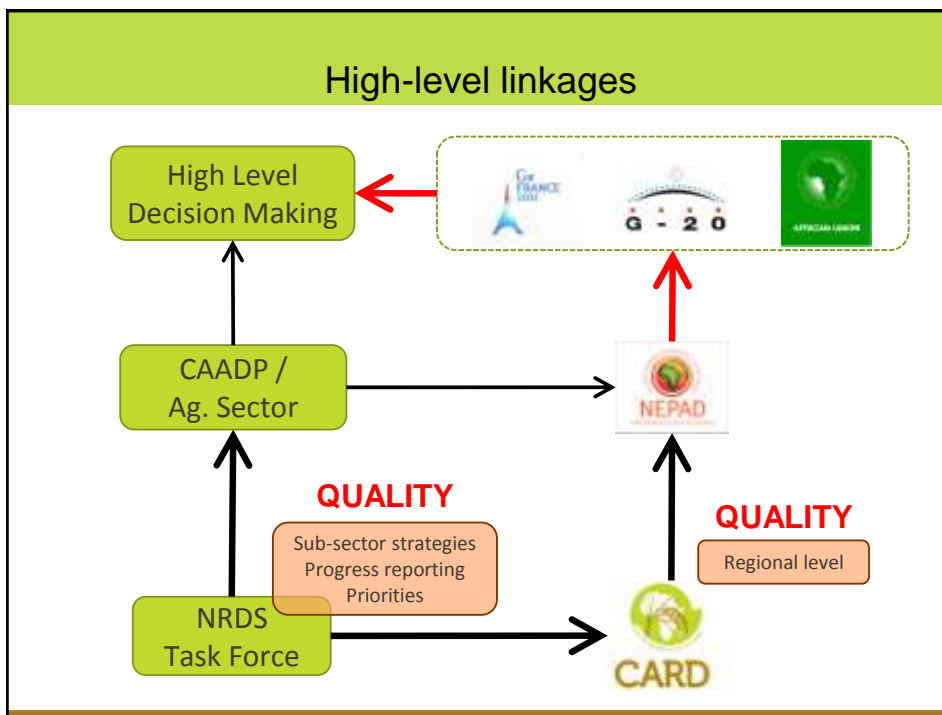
High-level linkages

High Level Decision Making

G8 FRANCE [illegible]

G - 2 0

AFRICAN UNION

CAADP / Ag. Sector

NEPAD

QUALITY

Sub-sector strategies
Progress reporting
Priorities

QUALITY

Regional level

NRDS Task Force

CARD